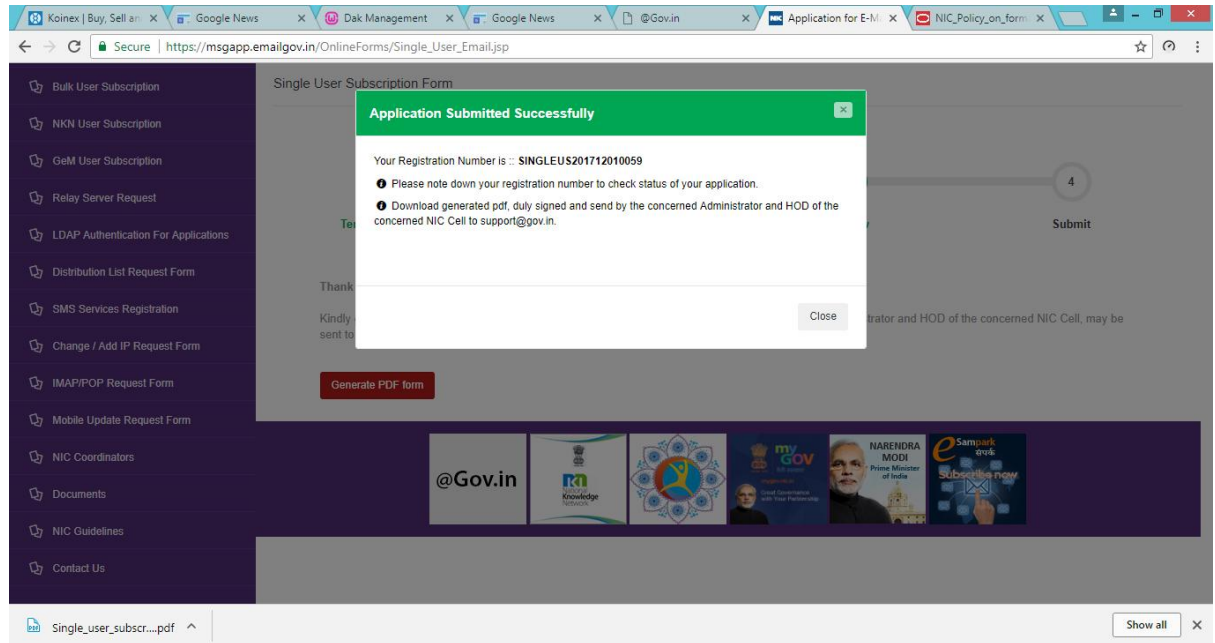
Koinex | Buy, Sell an × Google News × Dak Management × Google News × @Gov.in × Application for E-M × NIC_Policy_on_form ×

Secure | https://msgapp.emailgov.in/OnlineForms/Single_User_Email.jsp

Bulk User Subscription
NKN User Subscription
GeM User Subscription
Relay Server Request
LDAP Authentication For Applications
Distribution List Request Form
SMS Services Registration
Change / Add IP Request Form
IMAP/POP Request Form
Mobile Update Request Form
NIC Coordinators
Documents
NIC Guidelines
Contact Us

Single User Subscription Form

Te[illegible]
4
Submit

Thank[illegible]
Kindly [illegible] trator and HOD of the concerned NIC Cell, may be sent to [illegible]

Generate PDF form

Application Submitted Successfully

Your Registration Number is :: SINGLEUS201712010059

Please note down your registration number to check status of your application.

Download generated pdf, duly signed and send by the concerned Administrator and HOD of the concerned NIC Cell to support@gov.in.

Close

@Gov.in
National Knowledge Network
my GOV
NARENDRA MODI Prime Minister of India
eSampark संपर्क Subscribe now

Single_user_subscr....pdf
Show all